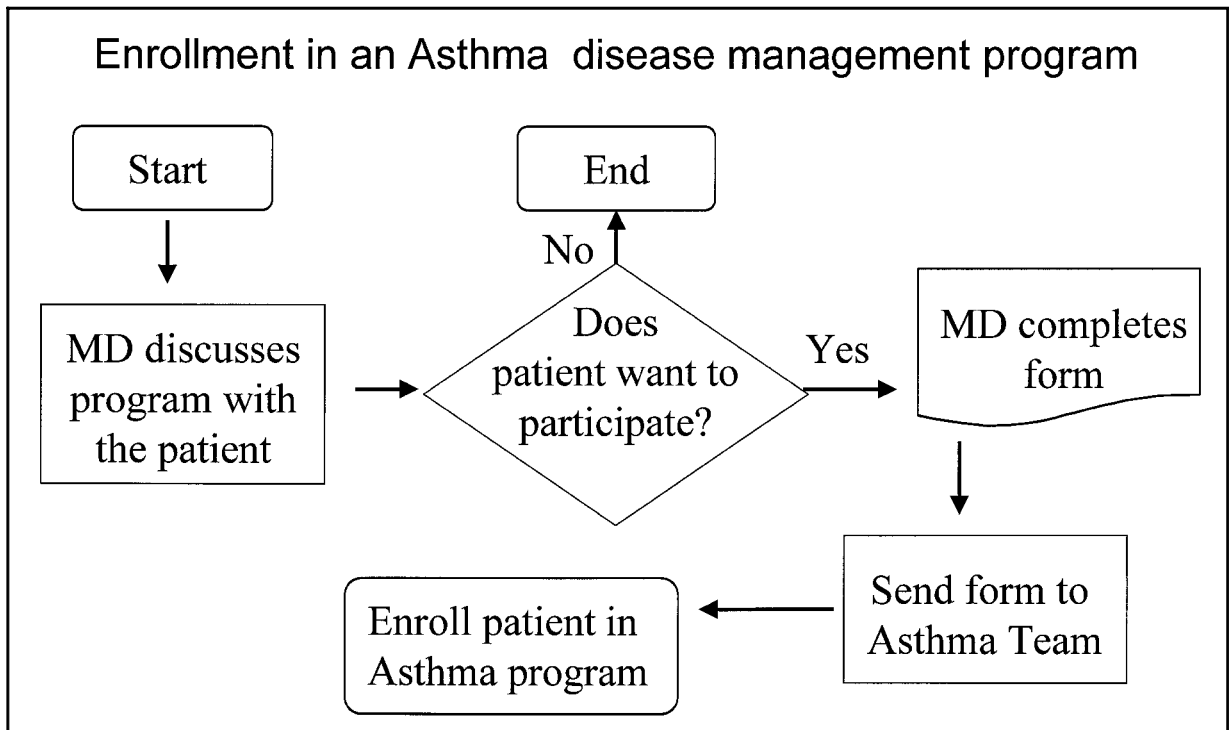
Enrollment in an Asthma disease management program

Start

MD discusses program with the patient

End

No

Does patient want to participate?

Yes

MD completes form

Send form to Asthma Team

Enroll patient in Asthma program